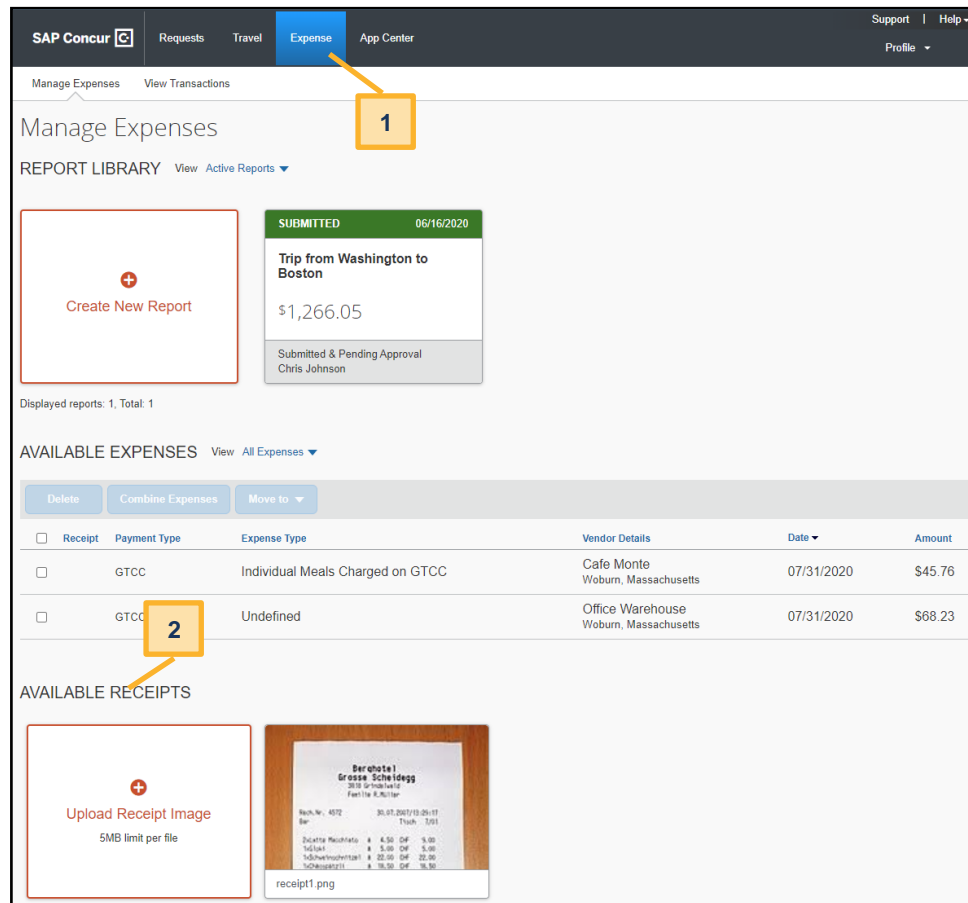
SAP Concur C Requests Travel Expense App Center Support | Help Profile

Manage Expenses View Transactions

1

Manage Expenses

REPORT LIBRARY View Active Reports

Create New Report

SUBMITTED 06/16/2020

Trip from Washington to Boston

$1,266.05

Submitted & Pending Approval
Chris Johnson

Displayed reports: 1, Total: 1

AVAILABLE EXPENSES View All Expenses

Delete Combine Expenses Move to

| | Receipt | Payment Type | Expense Type | Vendor Details | Date | Amount |
|---|---|---|---|---|---|---|
| | | GTCC | Individual Meals Charged on GTCC | Cafe Monte Woburn, Massachusetts | 07/31/2020 | $45.76 |
| | | GTCC | Undefined | Office Warehouse Woburn, Massachusetts | 07/31/2020 | $68.23 |

2

AVAILABLE RECEIPTS

Upload Receipt Image
5MB limit per file

Berghotel
Grosse Scheidegg
3818 Grindelwald
Familie R.Müller

Rech.Nr. 4572 30.07.2007/13:29:17
Bar Tisch 7/01

2xLatte Macchiato à 4.50 CHF 9.00
1xGloki à 5.00 CHF 5.00
1xSchweinschnitzel à 22.00 CHF 22.00
1xChasspatzli à 18.50 CHF 18.50

receipt1.png